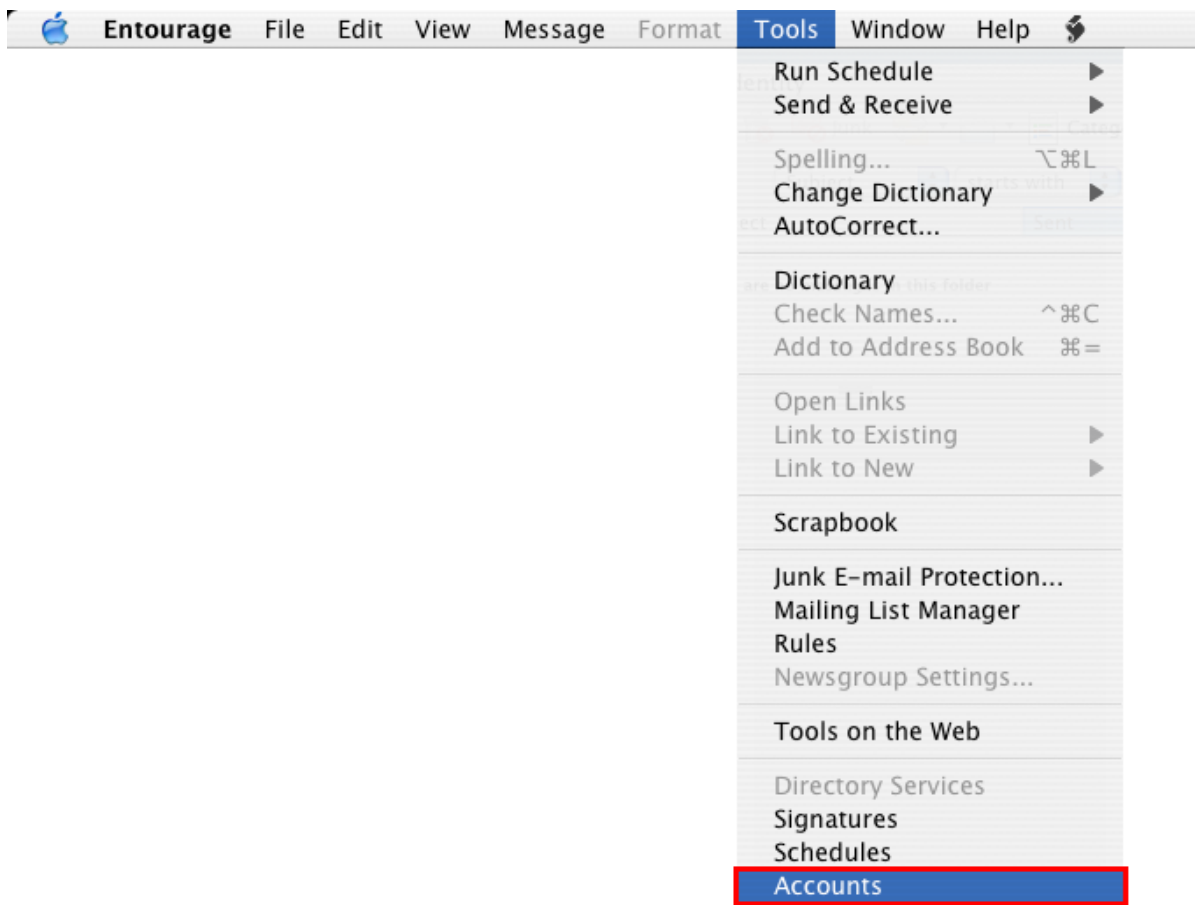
Entourage File Edit View Message Format Tools Window Help

Run Schedule ▶
Send & Receive ▶

Spelling... ⌥⌘L
Change Dictionary ▶
AutoCorrect...

Dictionary
Check Names... ^⌘C
Add to Address Book ⌘=

Open Links
Link to Existing ▶
Link to New ▶

Scrapbook

Junk E-mail Protection...
Mailing List Manager
Rules
Newsgroup Settings...

Tools on the Web

Directory Services
Signatures
Schedules
Accounts